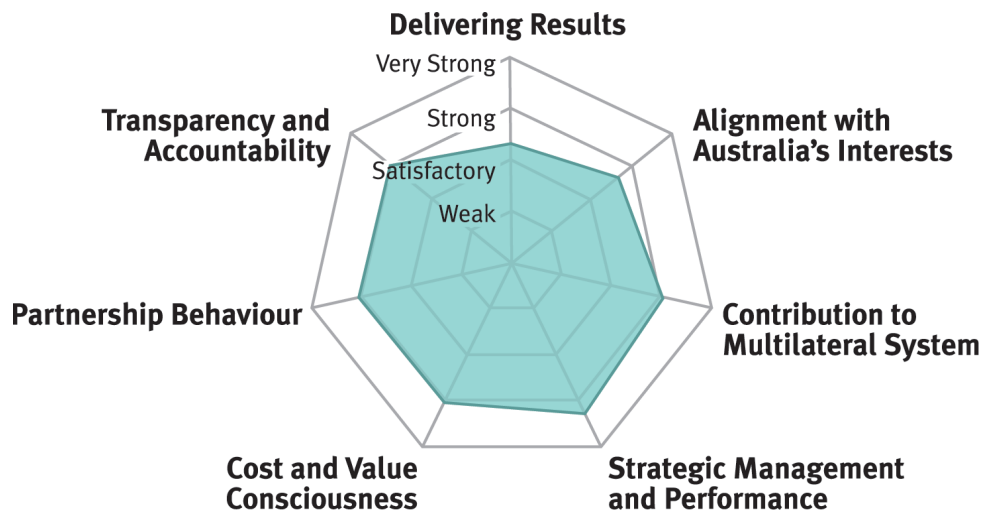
Delivering Results

Very Strong

Strong

Satisfactory

Weak

Alignment with Australia's Interests

Contribution to Multilateral System

Strategic Management and Performance

Cost and Value Consciousness

Partnership Behaviour

Transparency and Accountability